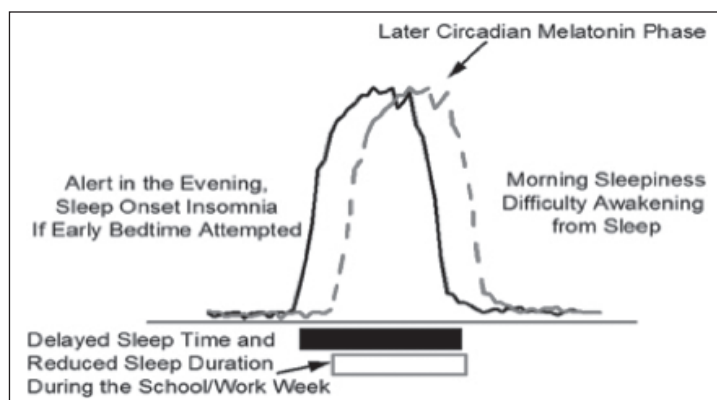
Later Circadian Melatonin Phase

Alert in the Evening, Sleep Onset Insomnia If Early Bedtime Attempted

Morning Sleepiness Difficulty Awakening from Sleep

Delayed Sleep Time and Reduced Sleep Duration During the School/Work Week